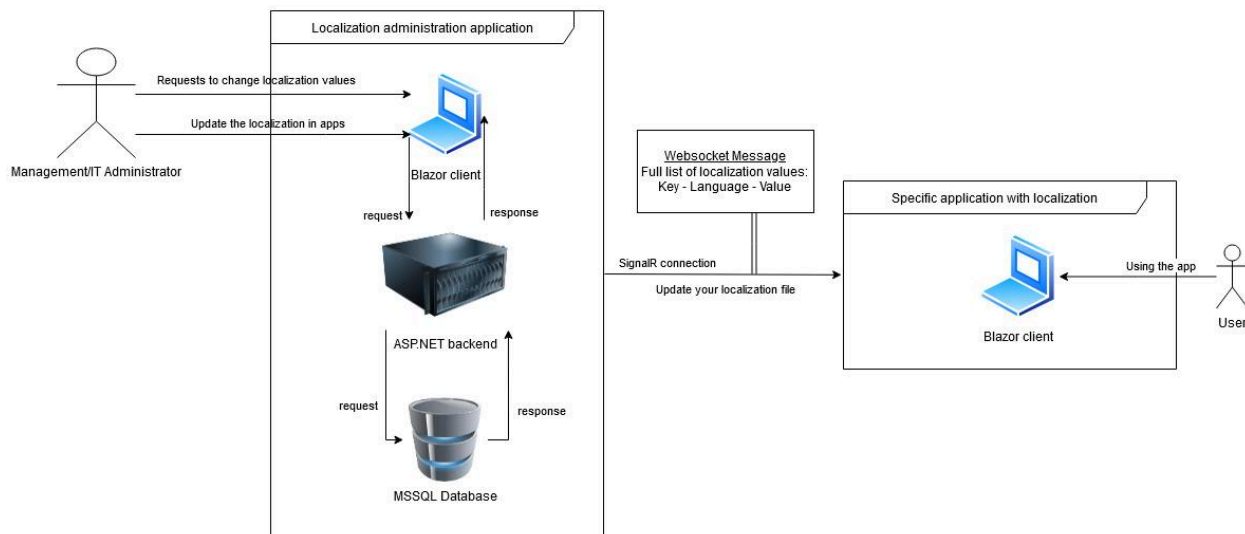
Localization administration application

Management/IT Administrator

Requests to change localization values

Update the localization in apps

Blazor client

request

response

ASP.NET backend

request

response

MSSQL Database

Websocket Message
Full list of localization values:
Key - Language - Value

SignalR connection

Update your localization file

Specific application with localization

Blazor client

Using the app

User